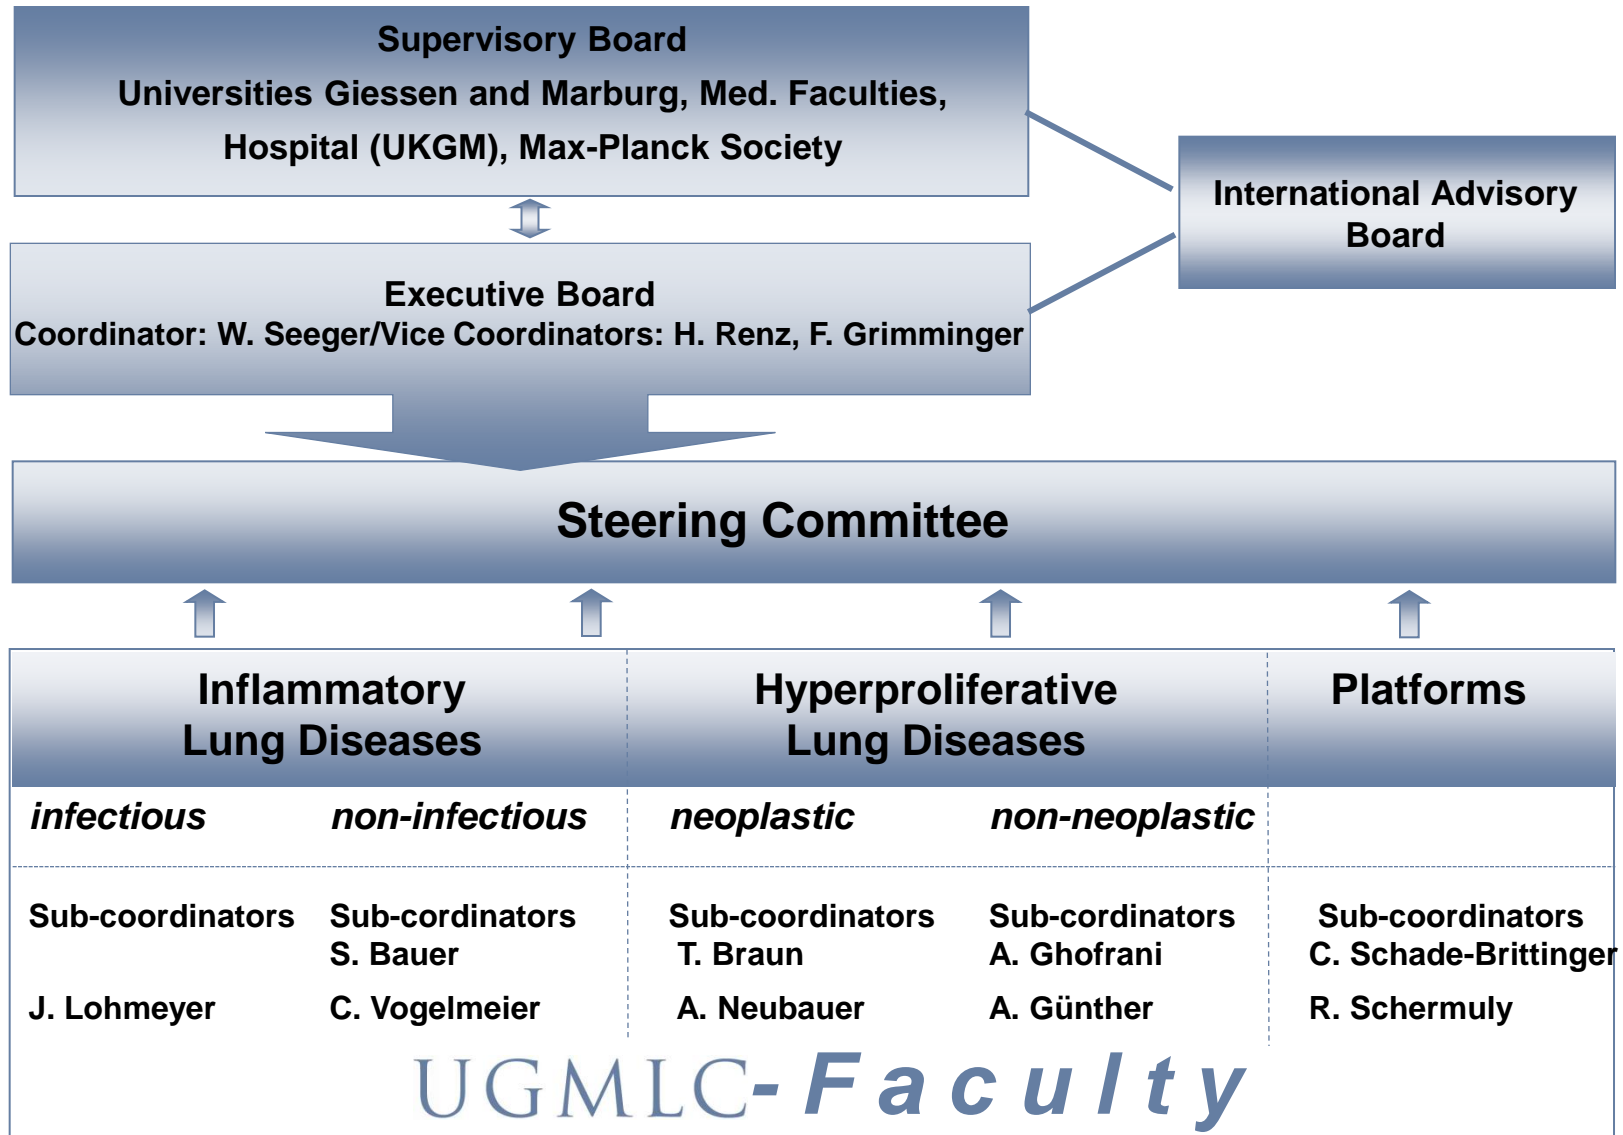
Supervisory Board
Universities Giessen and Marburg, Med. Faculties, Hospital (UKGM), Max-Planck Society

International Advisory Board

Executive Board
Coordinator: W. Seeger/Vice Coordinators: H. Renz, F. Grimminger

Steering Committee

Inflammatory Lung Diseases

infectious

Sub-coordinators

J. Lohmeyer

non-infectious

Sub-cordinators
S. Bauer

C. Vogelmeier

Hyperproliferative Lung Diseases

neoplastic

Sub-coordinators
T. Braun

A. Neubauer

non-neoplastic

Sub-cordinators
A. Ghofrani

A. Günther

Platforms

Sub-coordinators
C. Schade-Brittinger

R. Schermuly

UGMLC-Faculty